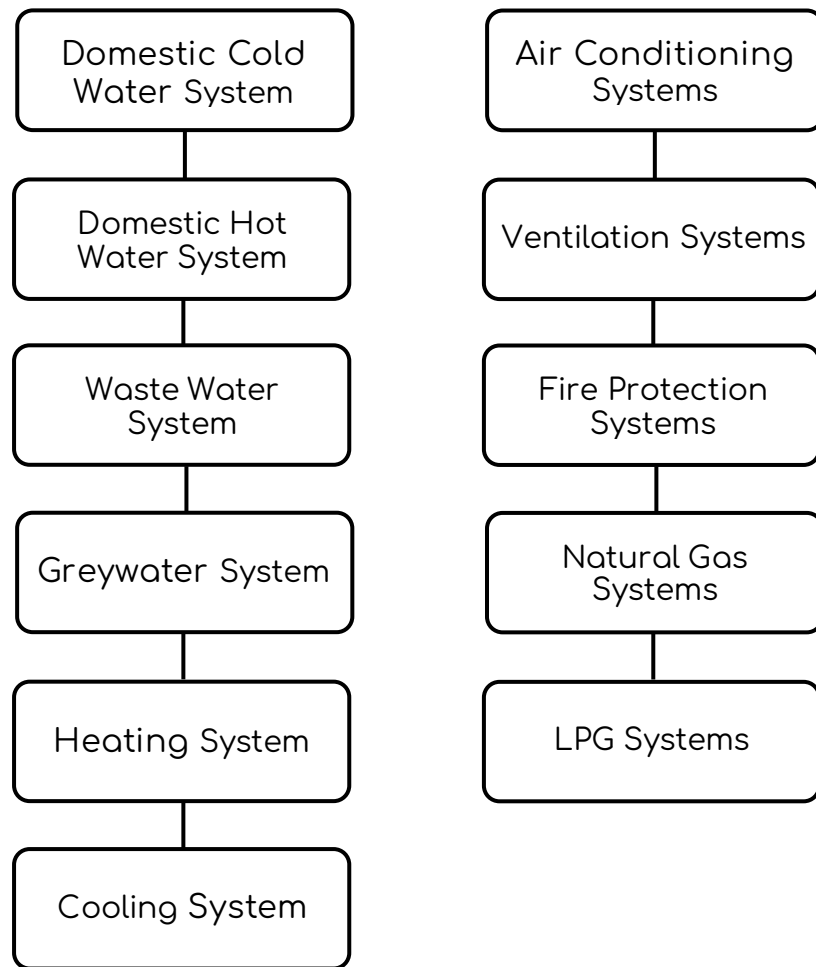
Domestic Cold Water System

Domestic Hot Water System

Waste Water System

Greywater System

Heating System

Cooling System

Air Conditioning Systems

Ventilation Systems

Fire Protection Systems

Natural Gas Systems

LPG Systems